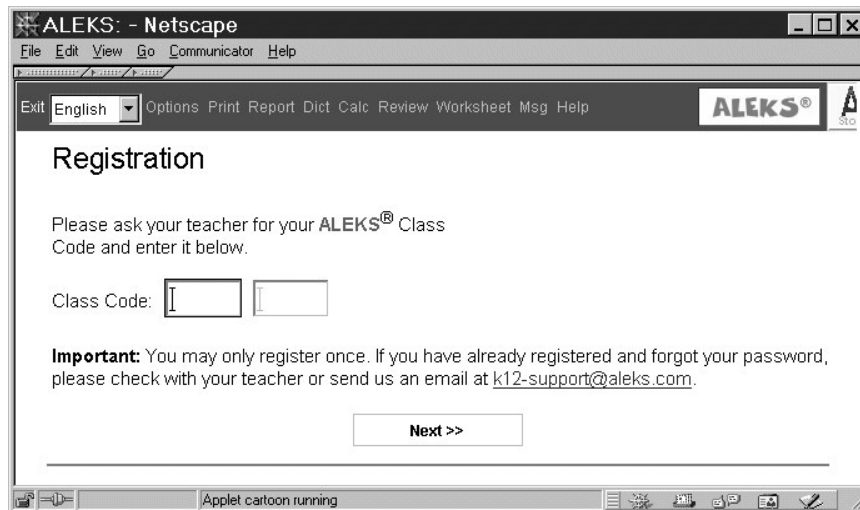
ALEKS: - Netscape

File Edit View Go Communicator Help

Exit English Options Print Report Dict Calc Review Worksheet Msg Help ALEKS®

Registration

Please ask your teacher for your ALEKS® Class Code and enter it below.

Class Code:

Important: You may only register once. If you have already registered and forgot your password, please check with your teacher or send us an email at k12-support@aleks.com.

Next >>

Applet cartoon running